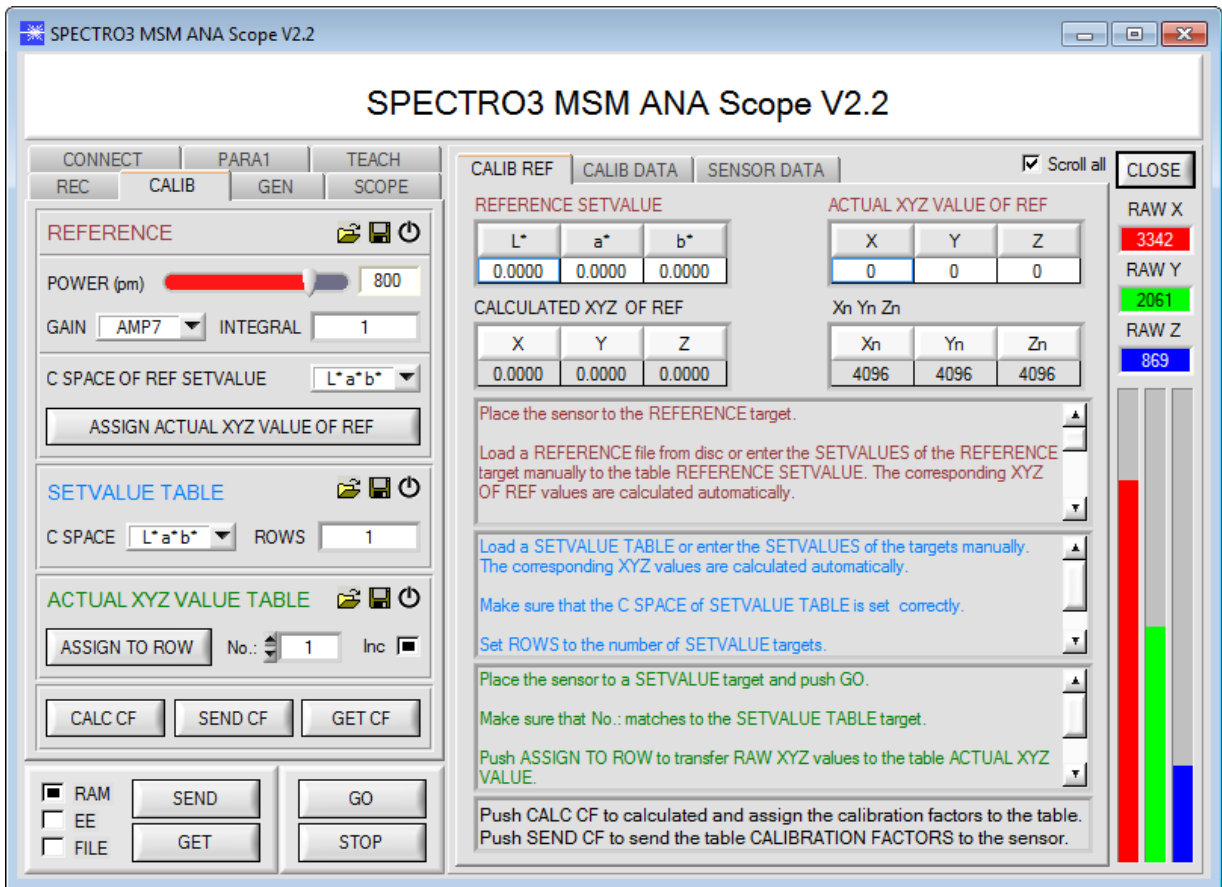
SPECTRO3 MSM ANA Scope V2.2

SPECTRO3 MSM ANA Scope V2.2

CONNECT PARA1 TEACH
REC CALIB GEN SCOPE

REFERENCE

POWER (pm) 800

GAIN AMP7 INTEGRAL 1

C SPACE OF REF SETVALUE L*a*b*

ASSIGN ACTUAL XYZ VALUE OF REF

SETVALUE TABLE

C SPACE L*a*b* ROWS 1

ACTUAL XYZ VALUE TABLE

ASSIGN TO ROW No.: 1 Inc

CALC CF SEND CF GET CF

RAM EE FILE SEND GET GO STOP

CALIB REF CALIB DATA SENSOR DATA Scroll all CLOSE

REFERENCE SETVALUE

| L* | a* | b* |
|---|---|---|
| 0.0000 | 0.0000 | 0.0000 |

ACTUAL XYZ VALUE OF REF

| X | Y | Z |
|---|---|---|
| 0 | 0 | 0 |

CALCULATED XYZ OF REF

| X | Y | Z |
|---|---|---|
| 0.0000 | 0.0000 | 0.0000 |

Xn Yn Zn

| Xn | Yn | Zn |
|---|---|---|
| 4096 | 4096 | 4096 |

Place the sensor to the REFERENCE target.

Load a REFERENCE file from disc or enter the SETVALUES of the REFERENCE target manually to the table REFERENCE SETVALUE. The corresponding XYZ OF REF values are calculated automatically.

Load a SETVALUE TABLE or enter the SETVALUES of the targets manually. The corresponding XYZ values are calculated automatically.

Make sure that the C SPACE of SETVALUE TABLE is set correctly.

Set ROWS to the number of SETVALUE targets.

Place the sensor to a SETVALUE target and push GO.

Make sure that No.: matches to the SETVALUE TABLE target.

Push ASSIGN TO ROW to transfer RAW XYZ values to the table ACTUAL XYZ VALUE.

Push CALC CF to calculated and assign the calibration factors to the table.
Push SEND CF to send the table CALIBRATION FACTORS to the sensor.

RAW X 3342
RAW Y 2061
RAW Z 869